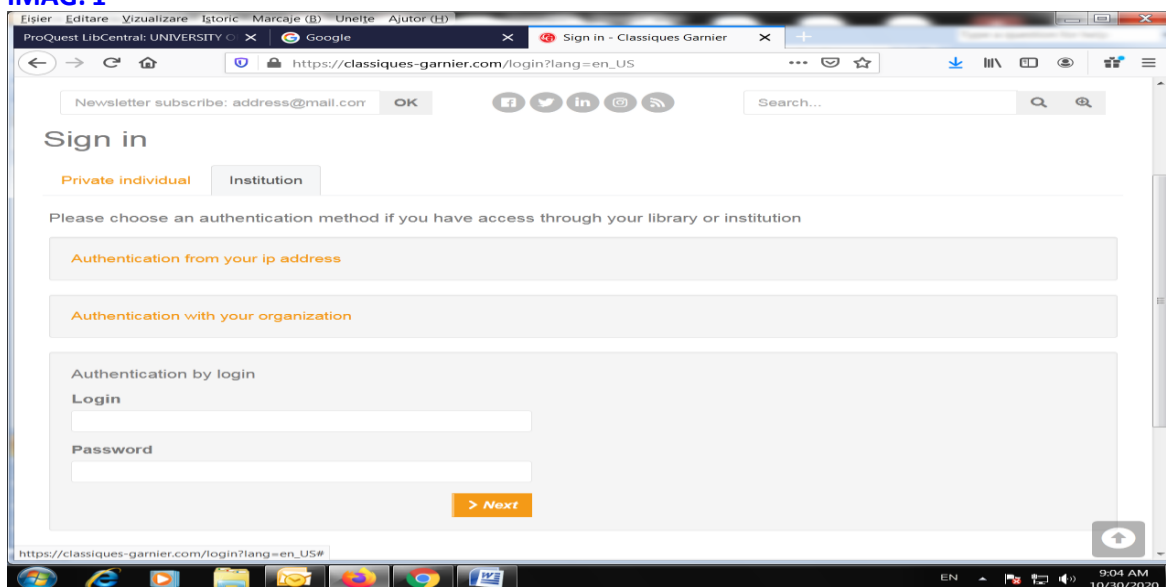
IMAG. 1

Fișier Editare Vizualizare Istoric Marcaje (B) Unelte Ajutor (H)

ProQuest LibCentral: UNIVERSITY O
Google
Sign in - Classiques Garnier

https://classiques-garnier.com/login?lang=en_US

Newsletter subscribe: address@mail.com OK

Search...

Sign in

Private individual | Institution

Please choose an authentication method if you have access through your library or institution

Authentication from your ip address

Authentication with your organization

Authentication by login

Login

Password

> Next

https://classiques-garnier.com/login?lang=en_US#

EN

9:04 AM
10/30/2020